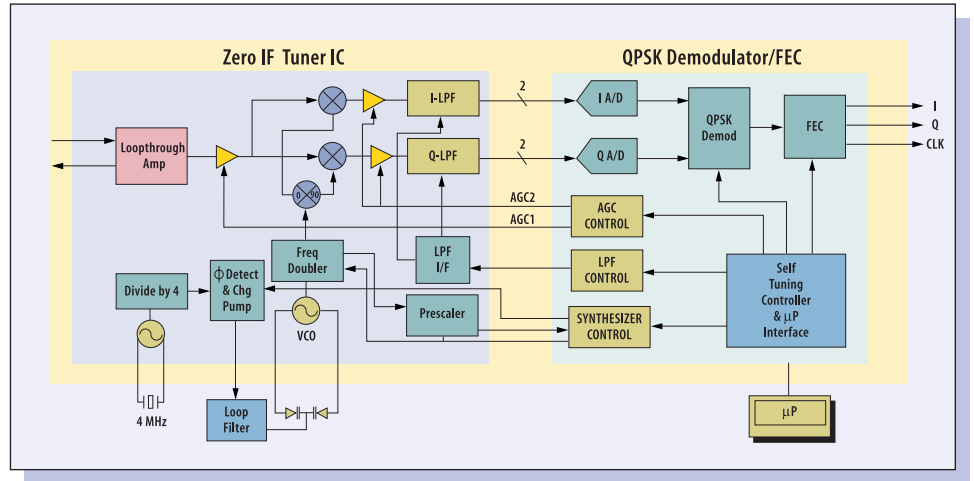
Zero IF Tuner IC

QPSK Demodulator/FEC

Loopthrough Amp

I-LPF

Q-LPF

2

2

I A/D

Q A/D

QPSK Demod

FEC

I

Q

CLK

0

90

AGC2

AGC1

AGC CONTROL

Freq Doubler

LPF I/F

LPF CONTROL

Divide by 4

$\phi$ Detect & Chg Pump

VCO

Prescaler

SYNTHESIZER CONTROL

Self Tuning Controller & $\mu$P Interface

4 MHz

Loop Filter

$\mu$P